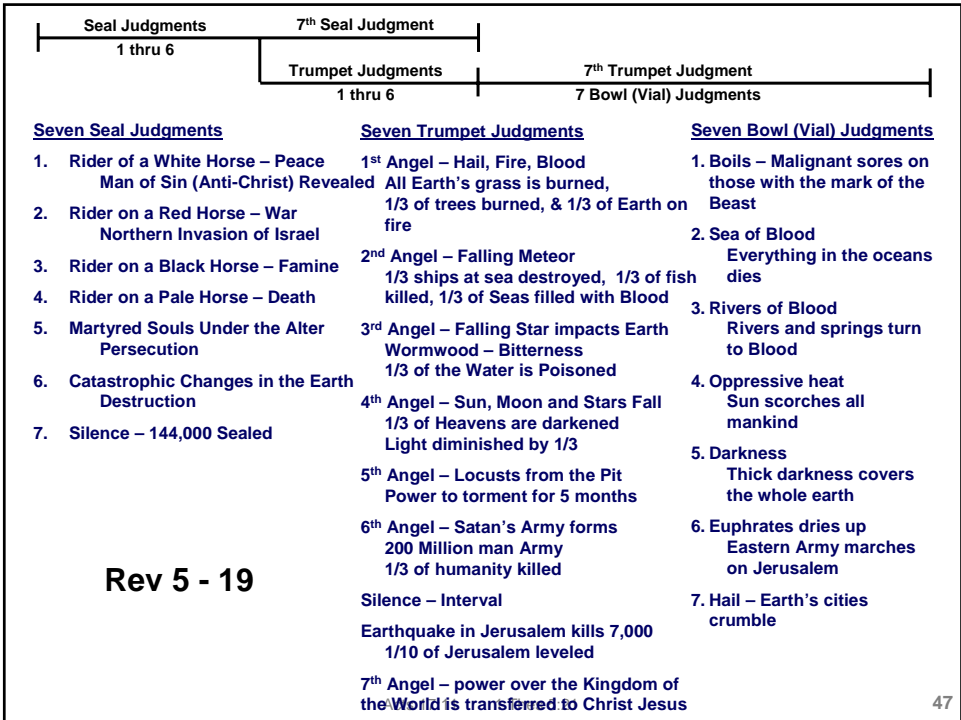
Seal Judgments
1 thru 6

7th Seal Judgment

Trumpet Judgments
1 thru 6

7th Trumpet Judgment
7 Bowl (Vial) Judgments

Seven Seal Judgments

1. Rider of a White Horse – Peace
Man of Sin (Anti-Christ) Revealed

2. Rider on a Red Horse – War
Northern Invasion of Israel

3. Rider on a Black Horse – Famine

4. Rider on a Pale Horse – Death

5. Martyred Souls Under the Alter
Persecution

6. Catastrophic Changes in the Earth
Destruction

7. Silence – 144,000 Sealed

Rev 5 - 19

Seven Trumpet Judgments

1st Angel – Hail, Fire, Blood
All Earth's grass is burned,
1/3 of trees burned, & 1/3 of Earth on fire

2nd Angel – Falling Meteor
1/3 ships at sea destroyed, 1/3 of fish killed, 1/3 of Seas filled with Blood

3rd Angel – Falling Star impacts Earth
Wormwood – Bitterness
1/3 of the Water is Poisoned

4th Angel – Sun, Moon and Stars Fall
1/3 of Heavens are darkened
Light diminished by 1/3

5th Angel – Locusts from the Pit
Power to torment for 5 months

6th Angel – Satan's Army forms
200 Million man Army
1/3 of humanity killed

Silence – Interval

Earthquake in Jerusalem kills 7,000
1/10 of Jerusalem leveled

7th Angel – power over the Kingdom of the World is transferred to Christ Jesus

Seven Bowl (Vial) Judgments

1. Boils – Malignant sores on those with the mark of the Beast

2. Sea of Blood
Everything in the oceans dies

3. Rivers of Blood
Rivers and springs turn to Blood

4. Oppressive heat
Sun scorches all mankind

5. Darkness
Thick darkness covers the whole earth

6. Euphrates dries up
Eastern Army marches on Jerusalem

7. Hail – Earth's cities crumble

47